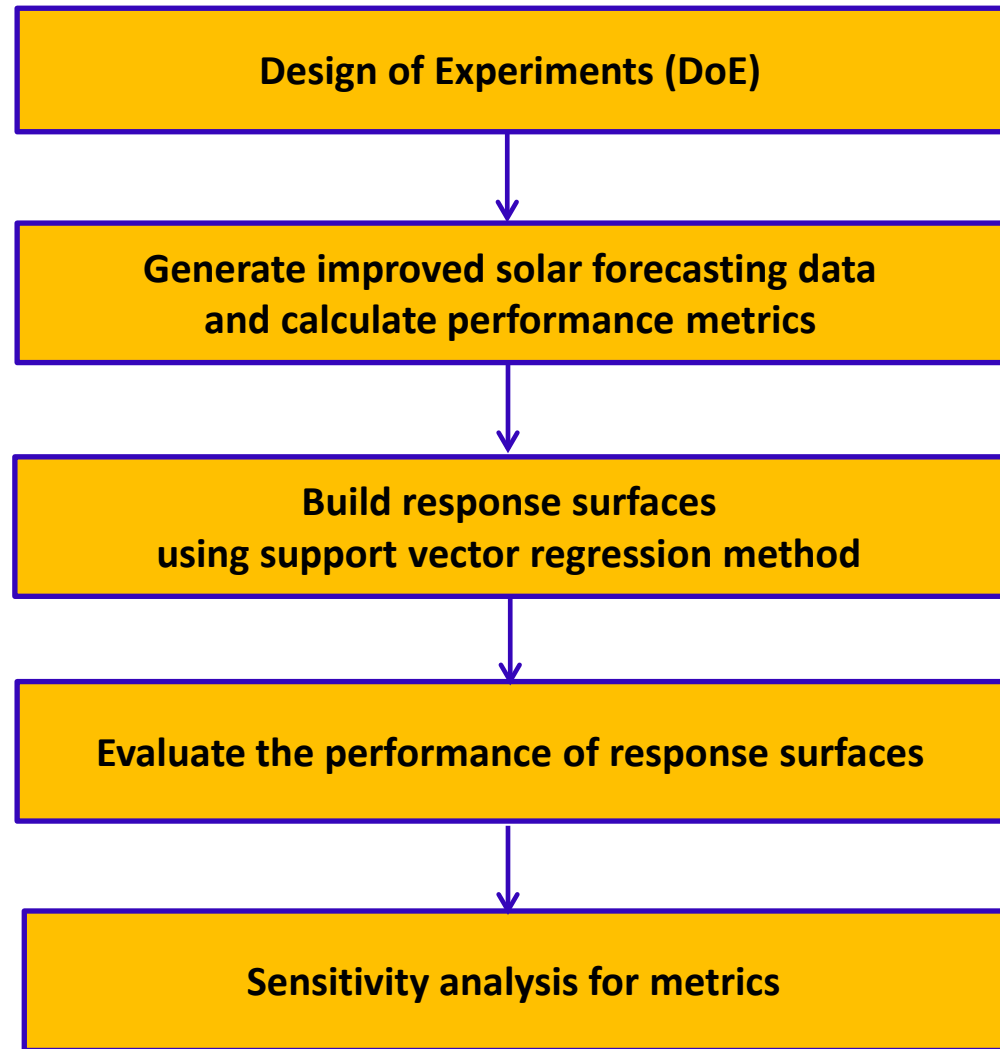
Design of Experiments (DoE)

Generate improved solar forecasting data and calculate performance metrics

Build response surfaces using support vector regression method

Evaluate the performance of response surfaces

Sensitivity analysis for metrics